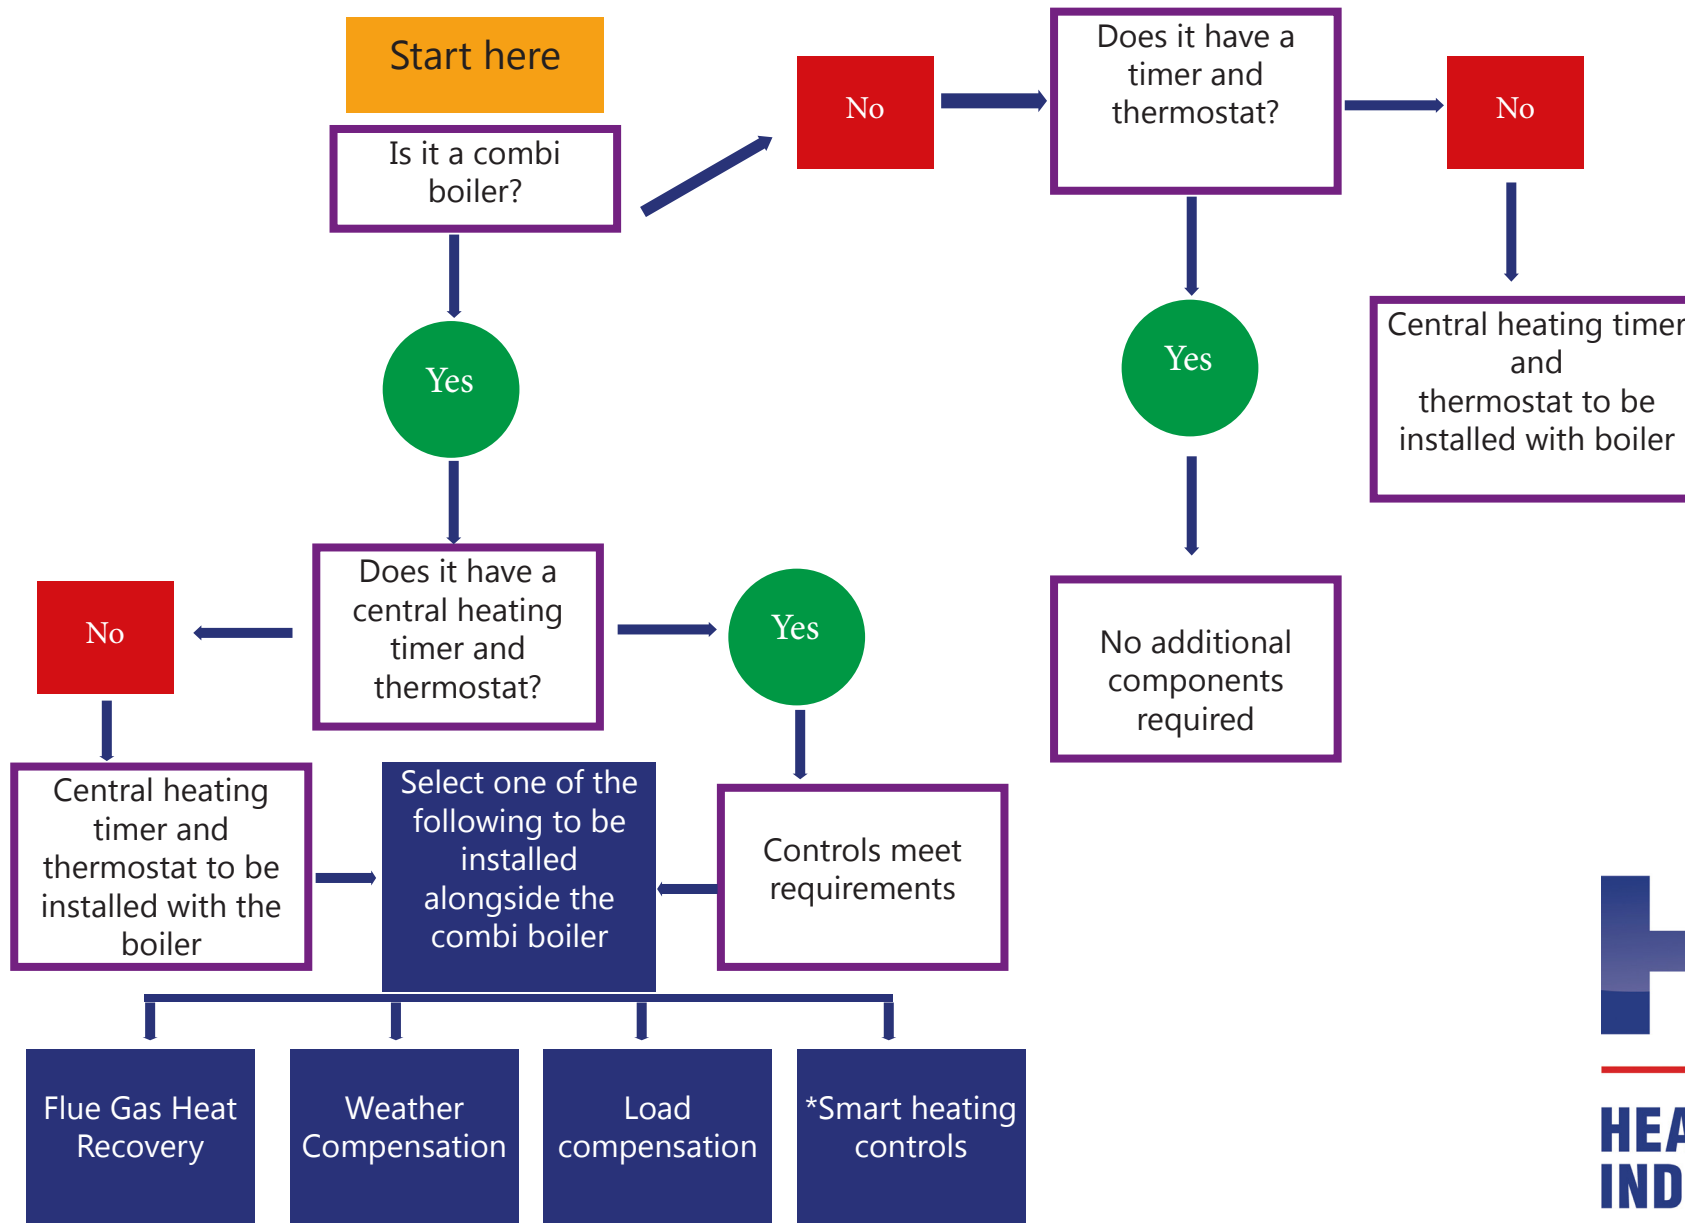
Start here

Is it a combi boiler?

No

Does it have a timer and thermostat?

No

Yes

Central heating timer and thermostat to be installed with boiler

Yes

No additional components required

Does it have a central heating timer and thermostat?

No

Yes

Central heating timer and thermostat to be installed with the boiler

Select one of the following to be installed alongside the combi boiler

Controls meet requirements

Flue Gas Heat Recovery

Weather Compensation

Load compensation

*Smart heating controls

HEA
IND